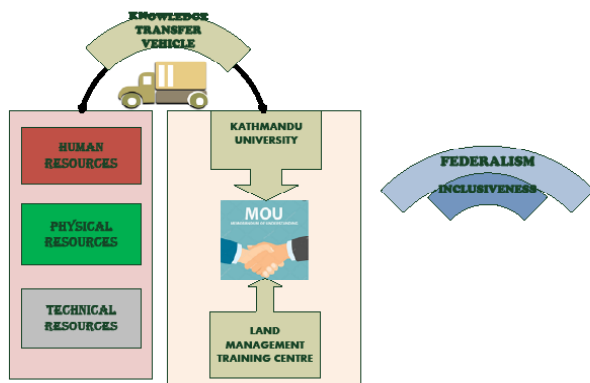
KNOWLEDGE TRANSFER VEHICLE

HUMAN RESOURCES

PHYSICAL RESOURCES

TECHNICAL RESOURCES

KATHMANDU UNIVERSITY

MOU

MEMORANDUM OF UNDERSTANDING

LAND MANAGEMENT TRAINING CENTRE

FEDERALISM

INCLUSIVENESS